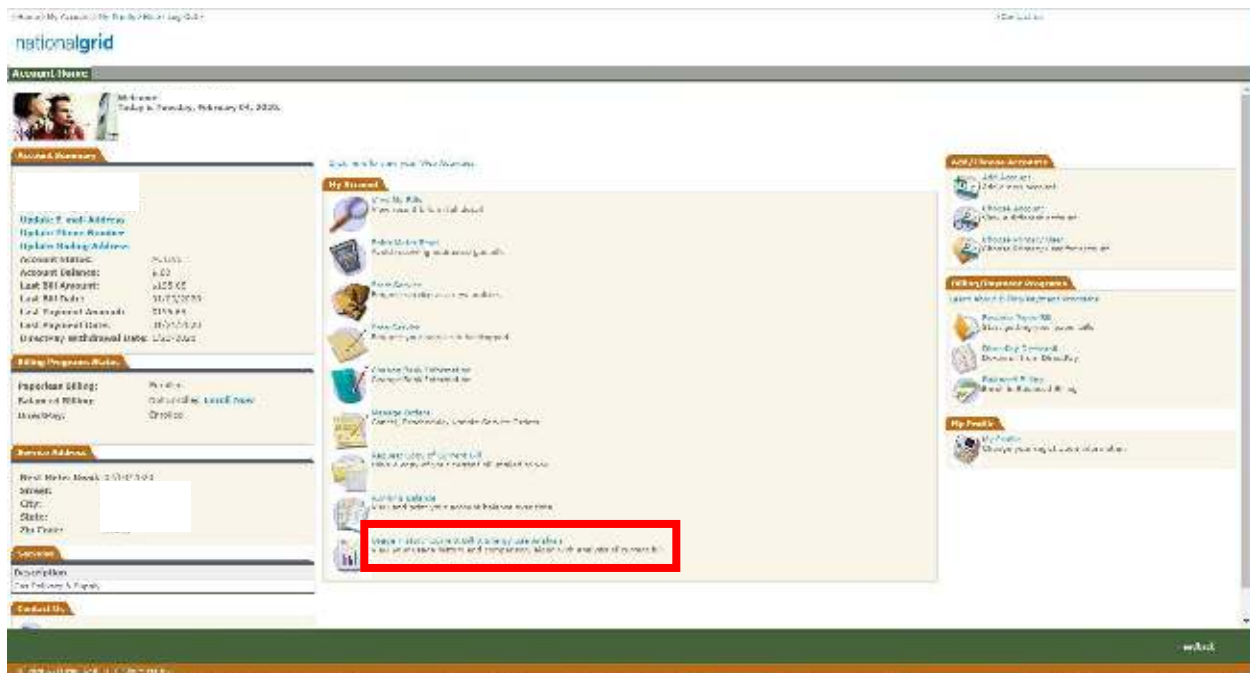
Home | My Account | My Profile | Help | Log Out

nationalgrid

Account Home

Welcome
Today is Tuesday, February 04, 2020.

Account Summary

Update E-mail Address
Update Phone Number
Update Mailing Address
Account Status: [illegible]
Account Balance: $.00
Last Bill Amount: $155.65
Last Bill Date: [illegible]
Last Payment Amount: $155.65
Last Payment Date: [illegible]
Directory withdrawal Date: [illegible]

Billing Programs Status

Paperless Billing: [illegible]
Balanced Billing: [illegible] Enroll Now
DirectPay: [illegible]

Service Address

Next Meter Read: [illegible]
Street:
City:
State:
Zip Code:

Services

Description
Gas Delivery & Supply

Contact Us

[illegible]

My Account

View My Bills
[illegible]

Enter Meter Read
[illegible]

Start Service
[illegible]

Stop Service
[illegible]

Change Bank Information
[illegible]

Manage Orders
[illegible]

Request Copy of Current Bill
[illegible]

Account Balance
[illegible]

Usage History (Gas or Electric) & Energy Use Analysis
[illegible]

Add/Choose Accounts

Add Account
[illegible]

Choose Account
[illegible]

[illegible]
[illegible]

Billing/Payment Programs

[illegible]

Paperless Bill
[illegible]

DirectPay
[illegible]

Balanced Billing
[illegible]

My Profile

My Profile
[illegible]

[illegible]

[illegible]